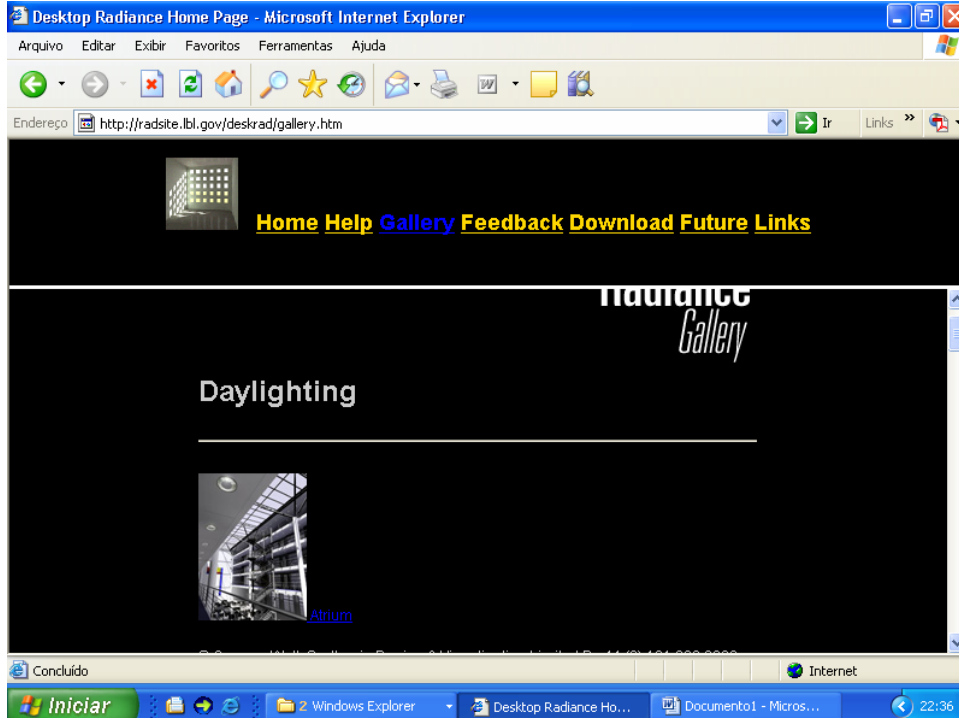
Desktop Radiance Home Page - Microsoft Internet Explorer

Arquivo Editar Exibir Favoritos Ferramentas Ajuda

Endereço http://radsite.lbl.gov/deskrad/gallery.htm Ir Links »

Home Help Gallery Feedback Download Future Links

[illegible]
Gallery

Daylighting

Atrium

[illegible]

Concluído Internet

Iniciar 2 Windows Explorer Desktop Radiance Ho... Documento1 - Micros... 22:36